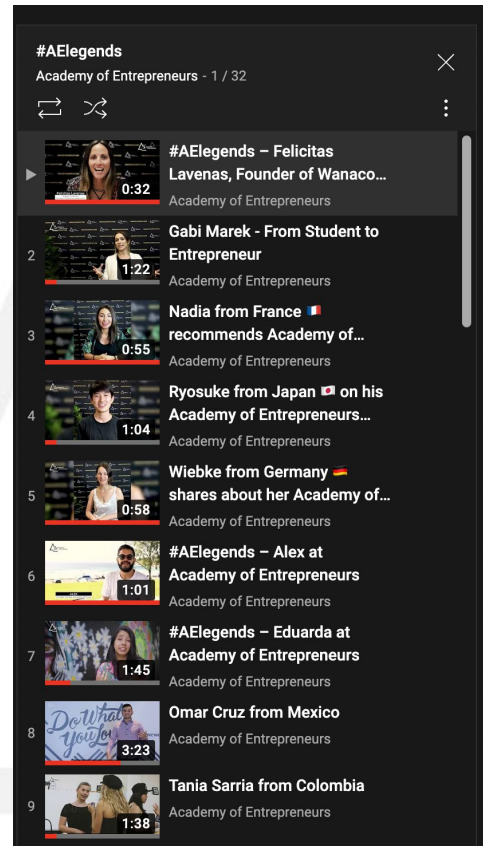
#AElegends
Academy of Entrepreneurs - 1 / 32

▶ 0:32 #AElegends – Felicitas Lavenas, Founder of Wanaco...
Academy of Entrepreneurs

2 1:22 Gabi Marek - From Student to Entrepreneur
Academy of Entrepreneurs

3 0:55 Nadia from France 🇫🇷 recommends Academy of...
Academy of Entrepreneurs

4 1:04 Ryosuke from Japan 🇯🇵 on his Academy of Entrepreneurs...
Academy of Entrepreneurs

5 0:58 Wiebke from Germany 🇩🇪 shares about her Academy of...
Academy of Entrepreneurs

6 1:01 #AElegends – Alex at Academy of Entrepreneurs
Academy of Entrepreneurs

7 1:45 #AElegends – Eduarda at Academy of Entrepreneurs
Academy of Entrepreneurs

8 Do What you Love 3:23 Omar Cruz from Mexico
Academy of Entrepreneurs

9 1:38 Tania Sarria from Colombia
Academy of Entrepreneurs